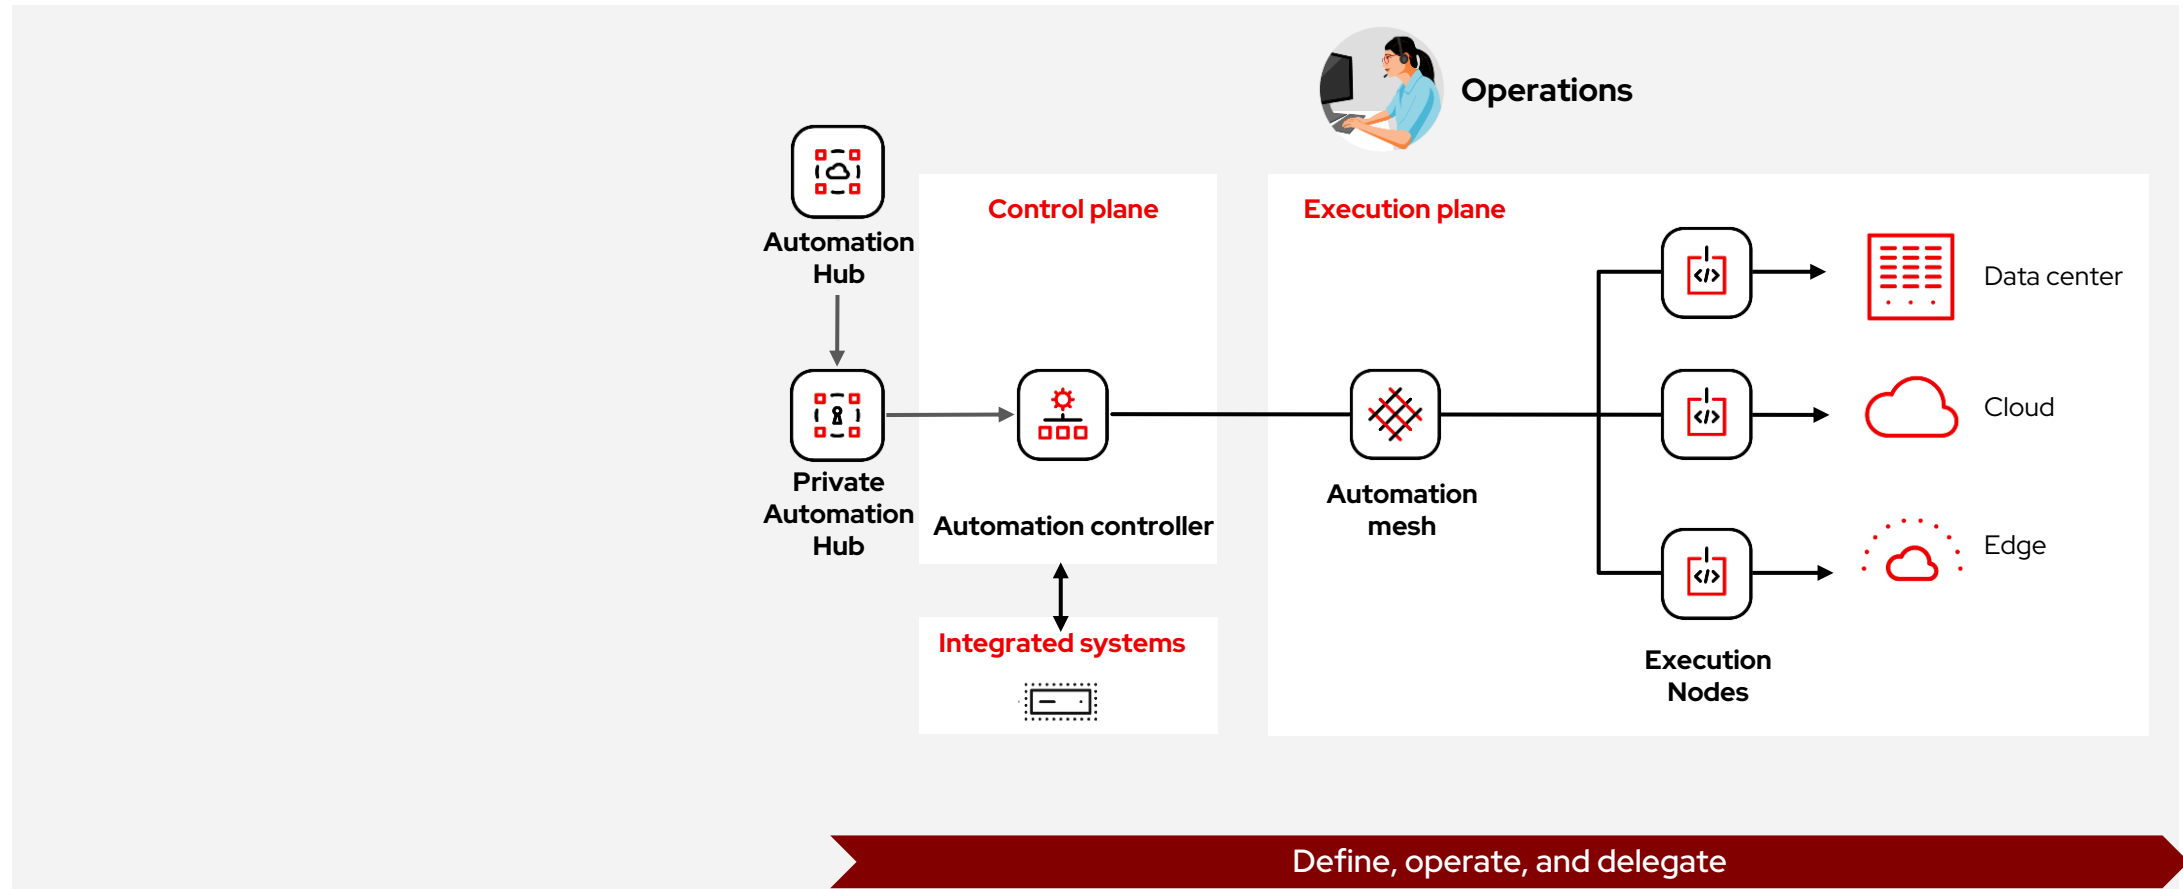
Operations

Automation Hub

Control plane

Execution plane

Data center

Private Automation Hub

Automation controller

Automation mesh

Cloud

Edge

Integrated systems

Execution Nodes

Define, operate, and delegate